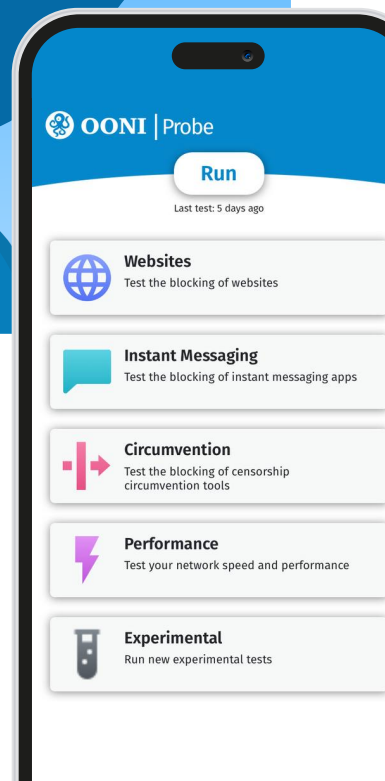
OONI | Probe

Run

Last test: 5 days ago

Websites
Test the blocking of websites

Instant Messaging
Test the blocking of instant messaging apps

Circumvention
Test the blocking of censorship circumvention tools

Performance
Test your network speed and performance

Experimental
Run new experimental tests